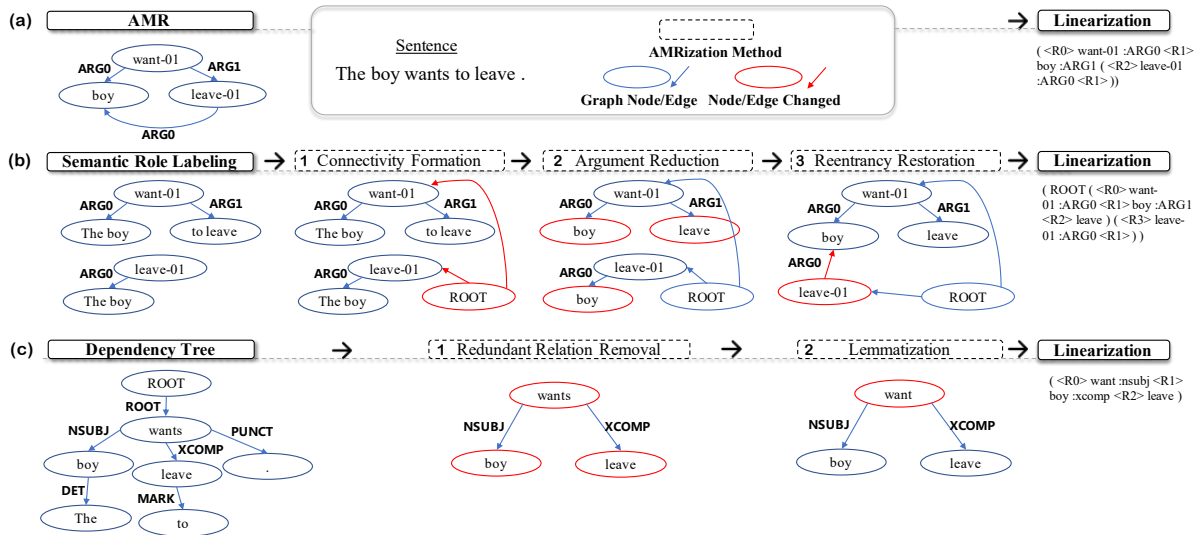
(a) AMR

want-01
ARG0
ARG1
boy
leave-01
ARG0

Sentence
The boy wants to leave .

AMRization Method
Graph Node/Edge
Node/Edge Changed

Linearization
( <R0> want-01 :ARG0 <R1> boy :ARG1 ( <R2> leave-01 :ARG0 <R1> ))

(b) Semantic Role Labeling

want-01
ARG0
ARG1
The boy
to leave
ARG0
leave-01
The boy

1 Connectivity Formation

want-01
ARG0
ARG1
The boy
to leave
ARG0
leave-01
The boy
ROOT

2 Argument Reduction

want-01
ARG0
ARG1
boy
leave
ARG0
leave-01
boy
ROOT

3 Reentrancy Restoration

want-01
ARG0
ARG1
boy
leave
ARG0
leave-01
ROOT

Linearization
( ROOT ( <R0> want-01 :ARG0 <R1> boy :ARG1 <R2> leave ) ( <R3> leave-01 :ARG0 <R1> ) )

(c) Dependency Tree

ROOT
ROOT
NSUBJ
wants
PUNCT
XCOMP
boy
leave
.
DET
MARK
The
to

1 Redundant Relation Removal

wants
NSUBJ
XCOMP
boy
leave

2 Lemmatization

want
NSUBJ
XCOMP
boy
leave

Linearization
( <R0> want :nsubj <R1> boy :xcomp <R2> leave )